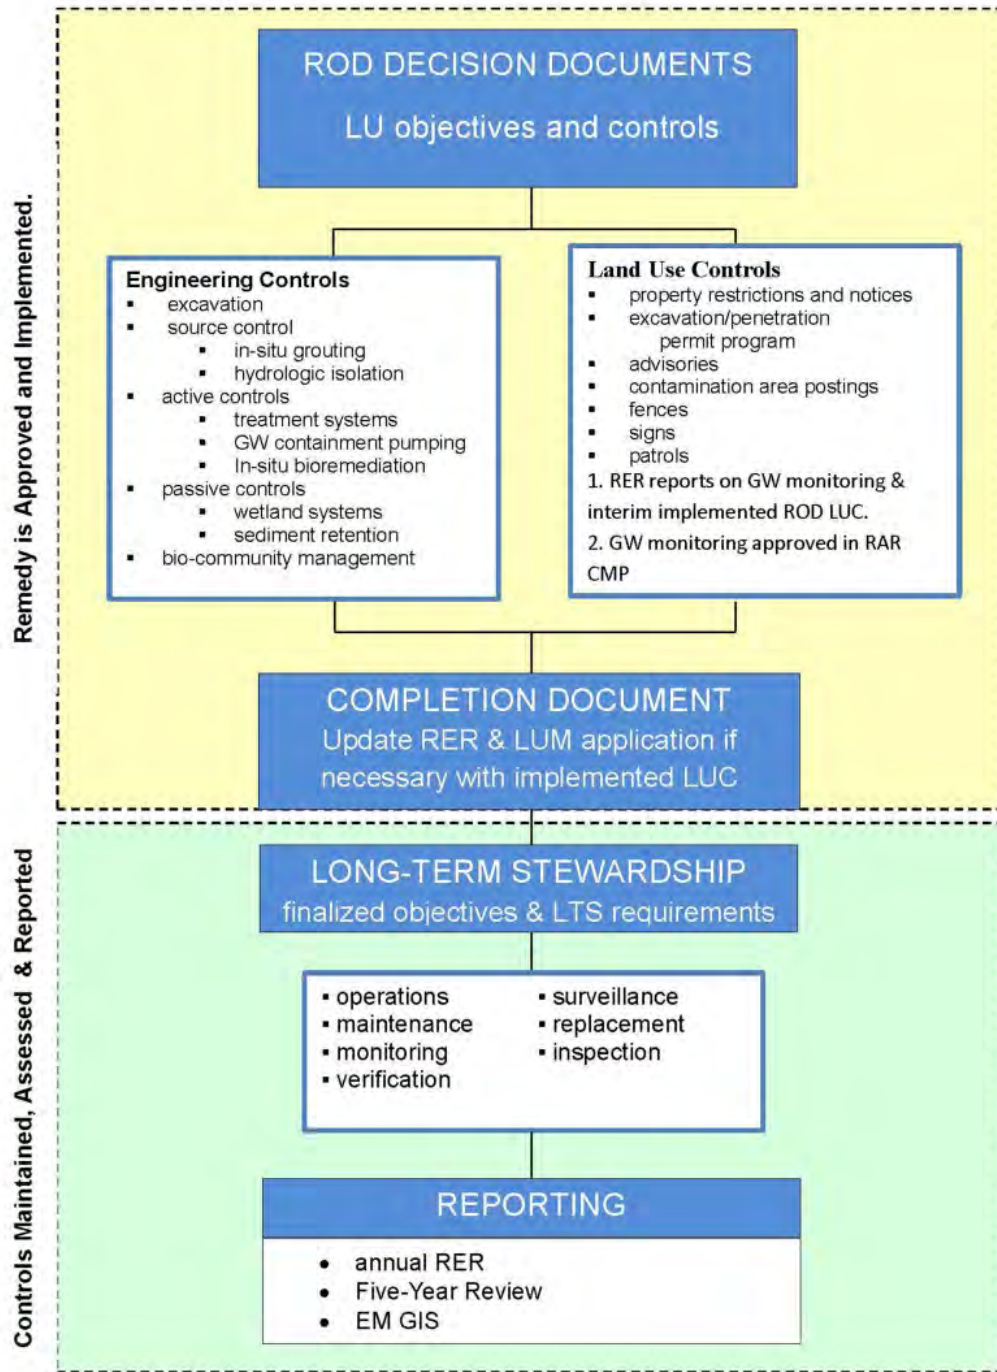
Remedy is Approved and Implemented.

ROD DECISION DOCUMENTS

LU objectives and controls

Engineering Controls
- excavation
- source control
  - in-situ grouting
  - hydrologic isolation
- active controls
  - treatment systems
  - GW containment pumping
  - In-situ bioremediation
- passive controls
  - wetland systems
  - sediment retention
- bio-community management

Land Use Controls
- property restrictions and notices
- excavation/penetration permit program
- advisories
- contamination area postings
- fences
- signs
- patrols

1. RER reports on GW monitoring & interim implemented ROD LUC.
2. GW monitoring approved in RAR CMP

COMPLETION DOCUMENT
Update RER & LUM application if necessary with implemented LUC

Controls Maintained, Assessed & Reported

LONG-TERM STEWARDSHIP
finalized objectives & LTS requirements

- operations
- maintenance
- monitoring
- verification
- surveillance
- replacement
- inspection

REPORTING

- annual RER
- Five-Year Review
- EM GIS